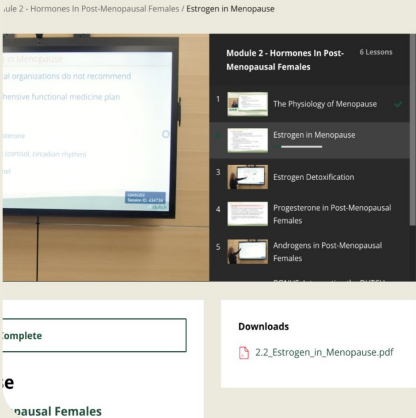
ule 2 - Hormones In Post-Menopausal Females / Estrogen in Menopause

n Menopause

al organizations do not recommend

hensive functional medicine plan

terone

cortisol, circadian rhythm)

nel

Module 2 - Hormones In Post-Menopausal Females

6 Lessons

1 The Physiology of Menopause

2 Estrogen in Menopause

3 Estrogen Detoxification

4 Progesterone in Post-Menopausal Females

5 Androgens in Post-Menopausal Females

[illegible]

omplete

e

pausal Females

Downloads

2.2_Estrogen_in_Menopause.pdf